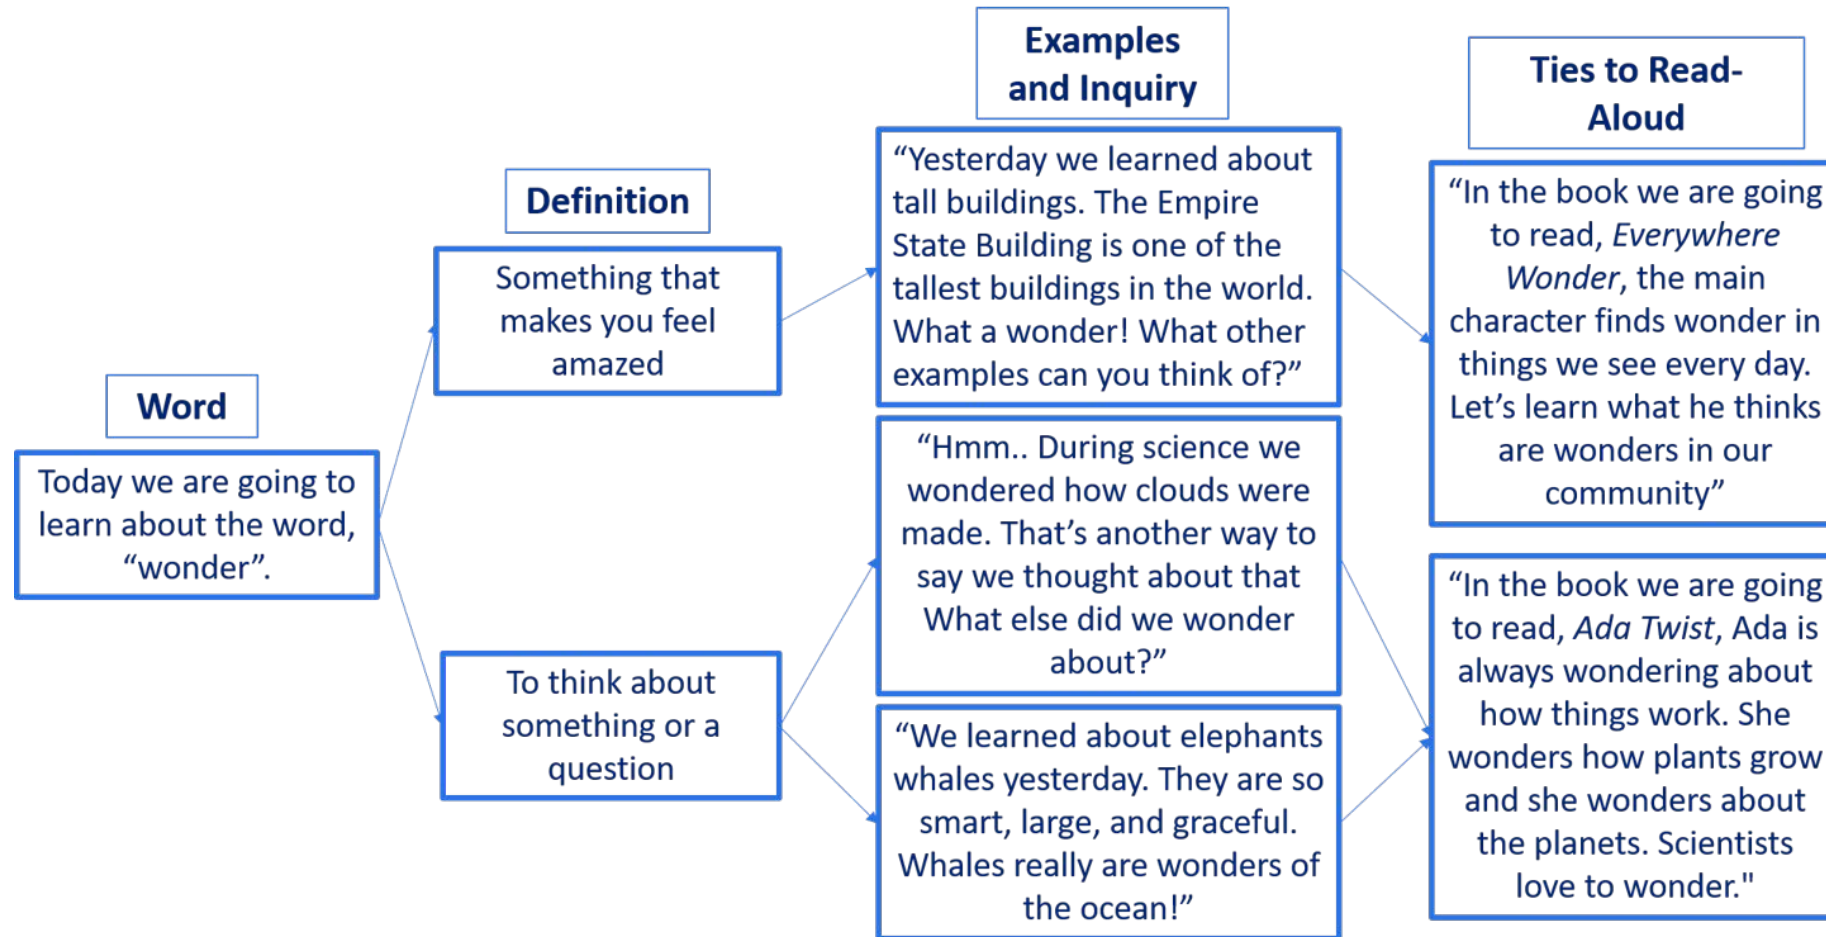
Word

Today we are going to learn about the word, "wonder".

Definition

Something that makes you feel amazed

To think about something or a question

Examples and Inquiry

"Yesterday we learned about tall buildings. The Empire State Building is one of the tallest buildings in the world. What a wonder! What other examples can you think of?"

"Hmm.. During science we wondered how clouds were made. That's another way to say we thought about that What else did we wonder about?"

"We learned about elephants whales yesterday. They are so smart, large, and graceful. Whales really are wonders of the ocean!"

Ties to Read-Aloud

"In the book we are going to read, *Everywhere Wonder*, the main character finds wonder in things we see every day. Let's learn what he thinks are wonders in our community"

"In the book we are going to read, *Ada Twist*, Ada is always wondering about how things work. She wonders how plants grow and she wonders about the planets. Scientists love to wonder."